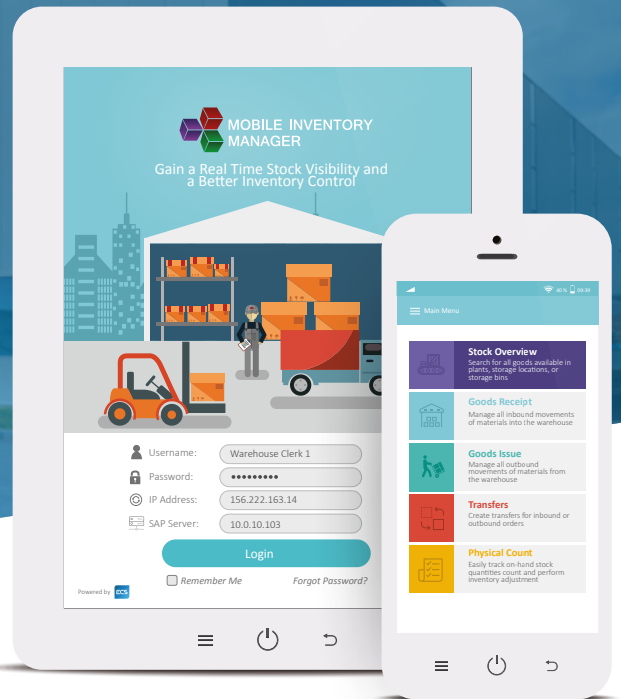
MOBILE INVENTORY MANAGER

Gain a Real Time Stock Visibility and a Better Inventory Control

Username: Warehouse Clerk 1

Password: ●●●●●●●●●

IP Address: 156.222.163.14

SAP Server: 10.0.10.103

Login

Remember Me

Forgot Password?

Powered by ECS

30% 09:38

Main Menu

Stock Overview
Search for all goods available in plants, storage locations, or storage bins

Goods Receipt
Manage all inbound movements of materials into the warehouse

Goods Issue
Manage all outbound movements of materials from the warehouse

Transfers
Create transfers for inbound or outbound orders

Physical Count
Easily track on-hand stock quantities count and perform inventory adjustment